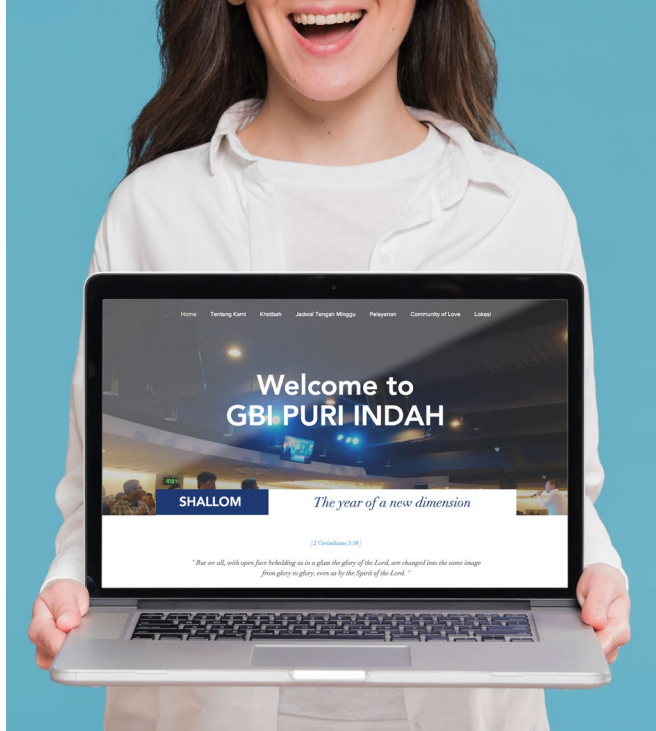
Home Tentang Kami Khotbah Jadwal Tengah Minggu Pelayanan Community of Love Lokasi

Welcome to
GBI PURI INDAH

SHALLOM

The year of a new dimension

( 2 Corinthians 3:18 )

" But we all, with open face beholding as in a glass the glory of the Lord, are changed into the same image from glory to glory, even as by the Spirit of the Lord. "